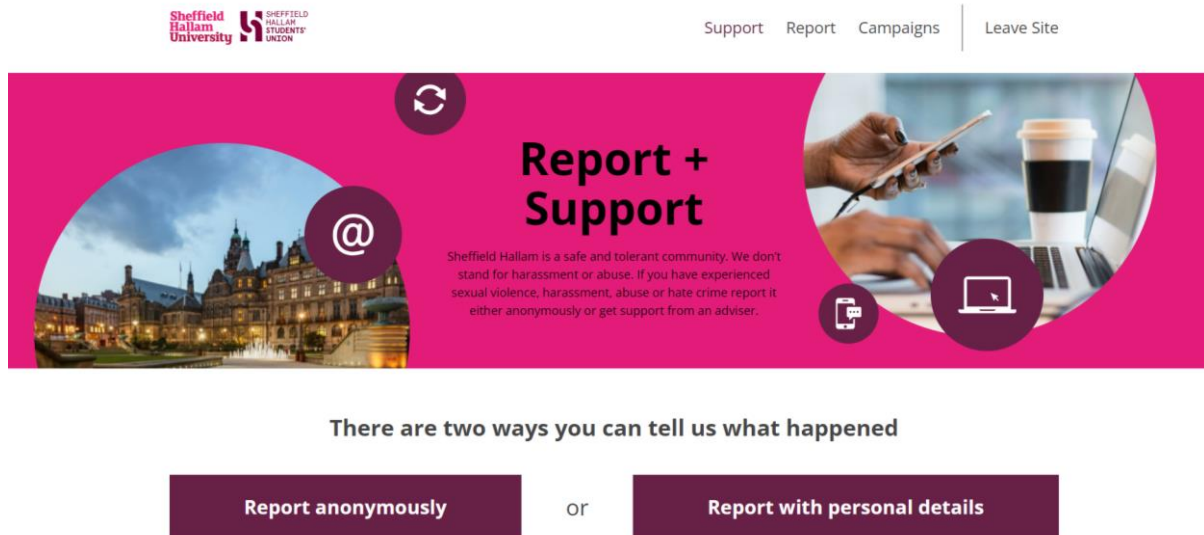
Sheffield Hallam University

SHEFFIELD HALLAM STUDENTS' UNION

Support Report Campaigns Leave Site

Report + Support

Sheffield Hallam is a safe and tolerant community. We don't stand for harassment or abuse. If you have experienced sexual violence, harassment, abuse or hate crime report it either anonymously or get support from an adviser.

There are two ways you can tell us what happened

Report anonymously

or

Report with personal details